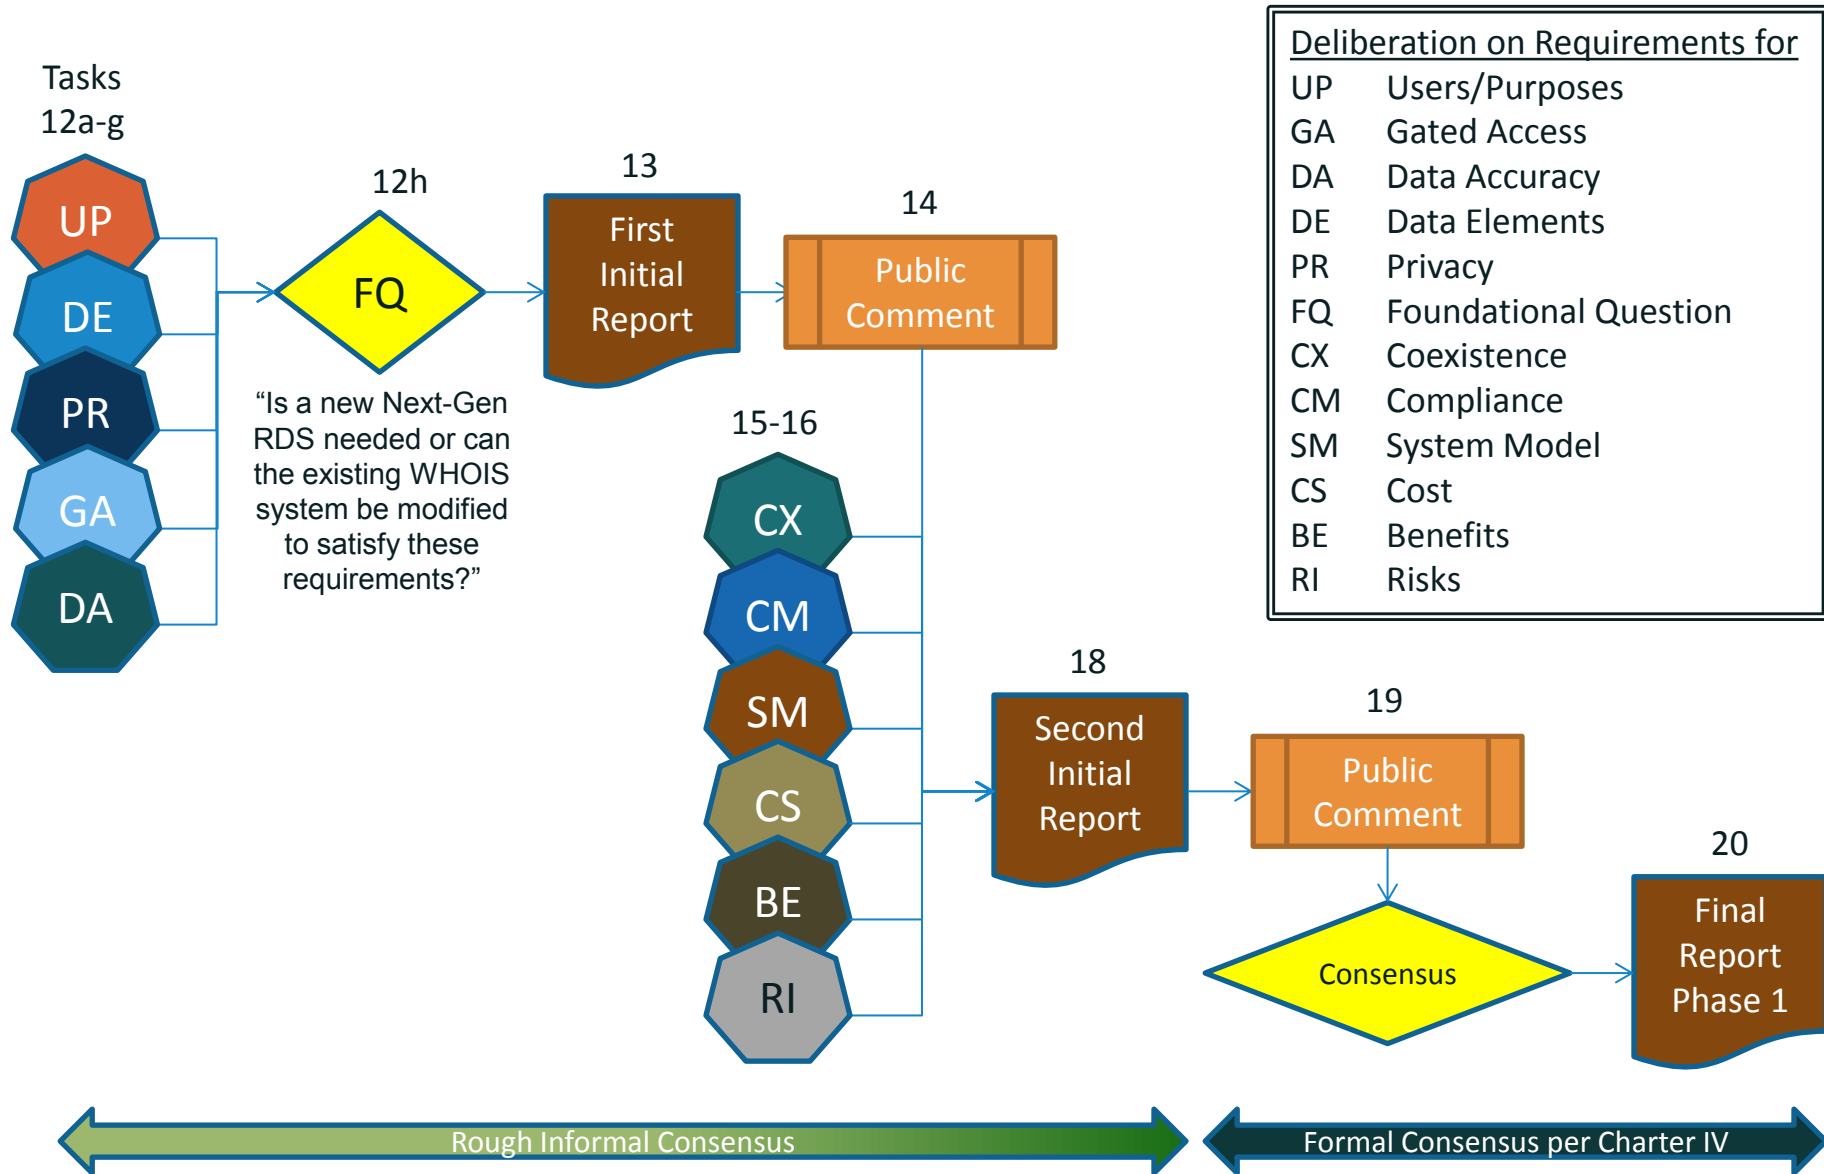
Tasks 12a-g

UP

DE

PR

GA

DA

12h

FQ

“Is a new Next-Gen RDS needed or can the existing WHOIS system be modified to satisfy these requirements?”

13

First Initial Report

14

Public Comment

15-16

CX

CM

SM

CS

BE

RI

18

Second Initial Report

19

Public Comment

Consensus

20

Final Report Phase 1

Deliberation on Requirements for

| | |
|---|---|
| UP | Users/Purposes |
| GA | Gated Access |
| DA | Data Accuracy |
| DE | Data Elements |
| PR | Privacy |
| FQ | Foundational Question |
| CX | Coexistence |
| CM | Compliance |
| SM | System Model |
| CS | Cost |
| BE | Benefits |
| RI | Risks |

Rough Informal Consensus

Formal Consensus per Charter IV